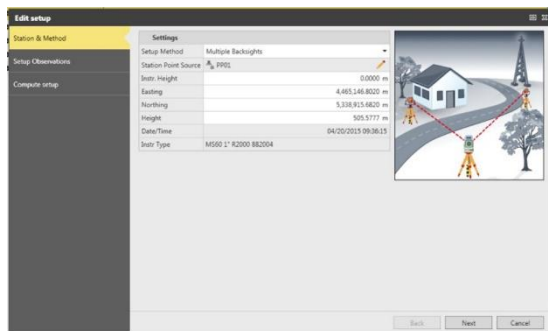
Edit setup

Station & Method

Setup Observations

Compute setup

Settings

| | |
|---|---|
| Setup Method | Multiple Backsights |
| Station Point Source | PP01 |
| Instr. Height | 0.0000 m |
| Easting | 4,465,146.8020 m |
| Northing | 5,338,915.6820 m |
| Height | 505.5777 m |
| Date/Time | 04/20/2015 09:36:15 |
| Instr Type | MS60 1" R2000 882004 |

Back

Next

Cancel